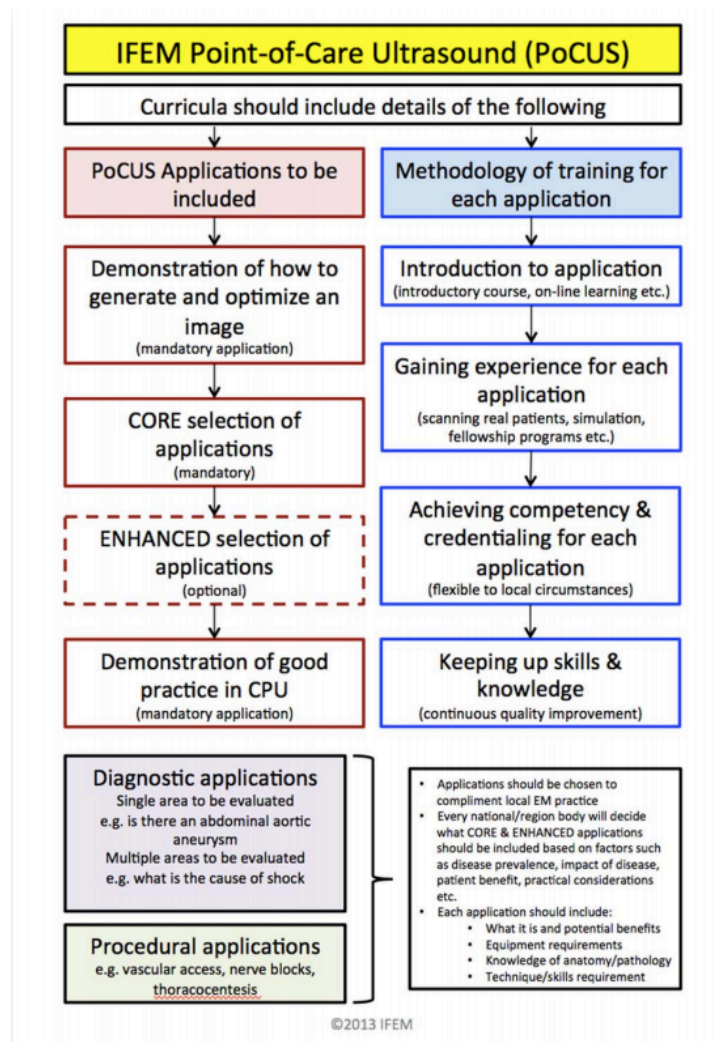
IFEM Point-of-Care Ultrasound (PoCUS)

Curricula should include details of the following

PoCUS Applications to be included

Demonstration of how to generate and optimize an image
(mandatory application)

CORE selection of applications
(mandatory)

ENHANCED selection of applications
(optional)

Demonstration of good practice in CPU
(mandatory application)

Methodology of training for each application

Introduction to application
(introductory course, on-line learning etc.)

Gaining experience for each application
(scanning real patients, simulation, fellowship programs etc.)

Achieving competency & credentialing for each application
(flexible to local circumstances)

Keeping up skills & knowledge
(continuous quality improvement)

Diagnostic applications
Single area to be evaluated
e.g. is there an abdominal aortic aneurysm
Multiple areas to be evaluated
e.g. what is the cause of shock

Procedural applications
e.g. vascular access, nerve blocks, thoracocentesis

- Applications should be chosen to compliment local EM practice
- Every national/region body will decide what CORE & ENHANCED applications should be included based on factors such as disease prevalence, impact of disease, patient benefit, practical considerations etc.
- Each application should include:
  - What it is and potential benefits
  - Equipment requirements
  - Knowledge of anatomy/pathology
  - Technique/skills requirement

©2013 IFEM